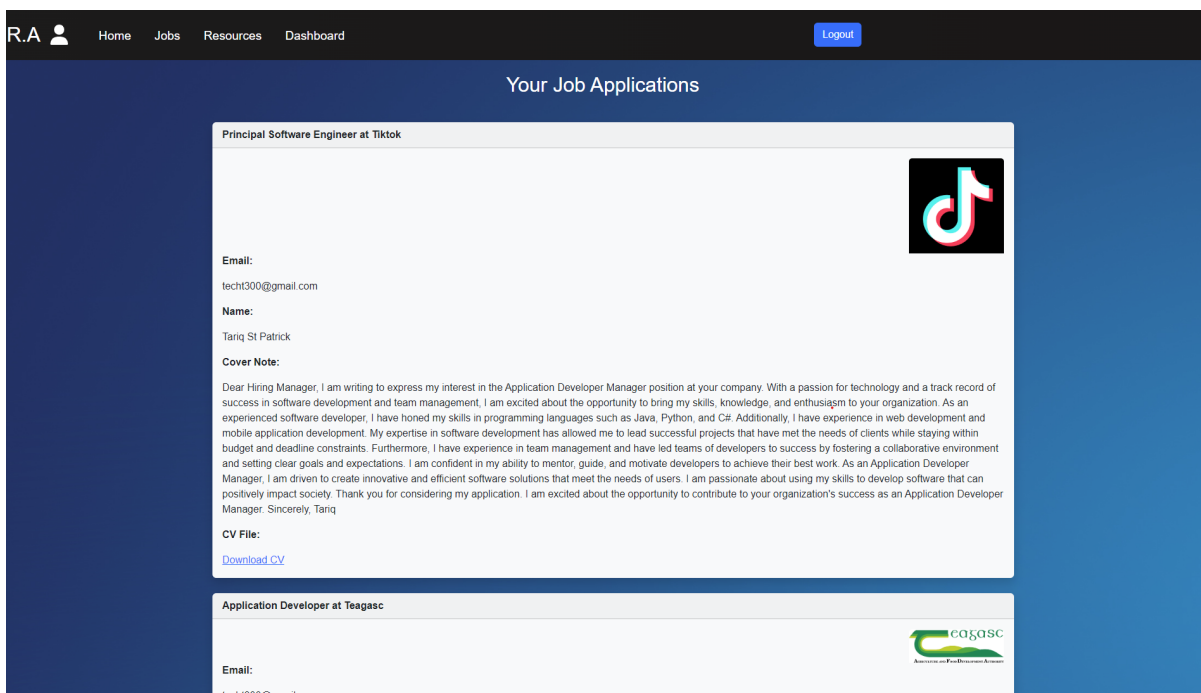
R.A Home Jobs Resources Dashboard Logout

Your Job Applications

Principal Software Engineer at Tiktok

Email:

techt300@gmail.com

Name:

Tariq St Patrick

Cover Note:

Dear Hiring Manager, I am writing to express my interest in the Application Developer Manager position at your company. With a passion for technology and a track record of success in software development and team management, I am excited about the opportunity to bring my skills, knowledge, and enthusiasm to your organization. As an experienced software developer, I have honed my skills in programming languages such as Java, Python, and C#. Additionally, I have experience in web development and mobile application development. My expertise in software development has allowed me to lead successful projects that have met the needs of clients while staying within budget and deadline constraints. Furthermore, I have experience in team management and have led teams of developers to success by fostering a collaborative environment and setting clear goals and expectations. I am confident in my ability to mentor, guide, and motivate developers to achieve their best work. As an Application Developer Manager, I am driven to create innovative and efficient software solutions that meet the needs of users. I am passionate about using my skills to develop software that can positively impact society. Thank you for considering my application. I am excited about the opportunity to contribute to your organization's success as an Application Developer Manager. Sincerely, Tariq

CV File:

Download CV

Application Developer at Teagasc

Teagasc
Agriculture and Food Development Authority

Email:

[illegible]